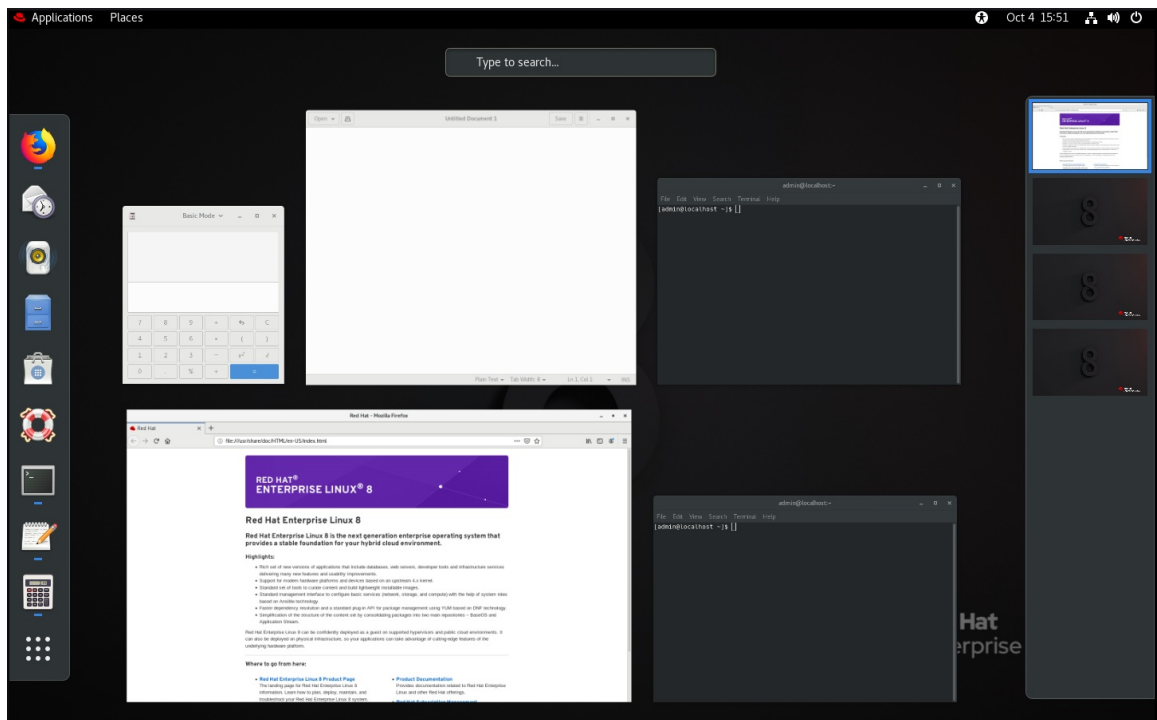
Applications Places

Oct 4 15:51

Type to search...

Open Untitled Document 1 Save

Basic Mode

| 7 | 8 | 9 | ÷ | | C |
|---|---|---|---|---|---|
| 4 | 5 | 6 | × | ( | ) |
| 1 | 2 | 3 | − | $x^2$ | √ |
| 0 | . | % | + | = | |

Plain Text Tab Width: 8 Ln 1, Col 1 INS

admin@localhost:~

File Edit View Search Terminal Help
[admin@localhost ~]$ []

Red Hat - Mozilla Firefox

Red Hat

file:///usr/share/doc/HTML/en-US/index.html

RED HAT®
ENTERPRISE LINUX® 8

Red Hat Enterprise Linux 8

Red Hat Enterprise Linux 8 is the next generation enterprise operating system that provides a stable foundation for your hybrid cloud environment.

Highlights:

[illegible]

Where to go from here:

Red Hat Enterprise Linux 8 Product Page

Product Documentation

admin@localhost:~

File Edit View Search Terminal Help
[admin@localhost ~]$ []

Hat
erprise